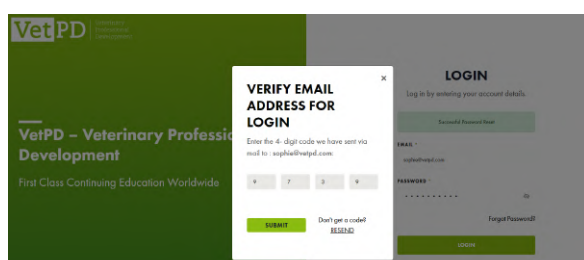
VetPD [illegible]

VetPD – Veterinary Professi
Development

First Class Continuing Education Worldwide

VERIFY EMAIL ADDRESS FOR LOGIN

×

Enter the 4- digit code we have sent via mail to : sophie@vetpd.com

4 7 3 9

SUBMIT

Don't get a code? RESEND

LOGIN

Log in by entering your account details.

Successful Password Reset

EMAIL *

sophie@vetpd.com

PASSWORD *

• • • • • • • • • •

Forgot Password?

LOGIN